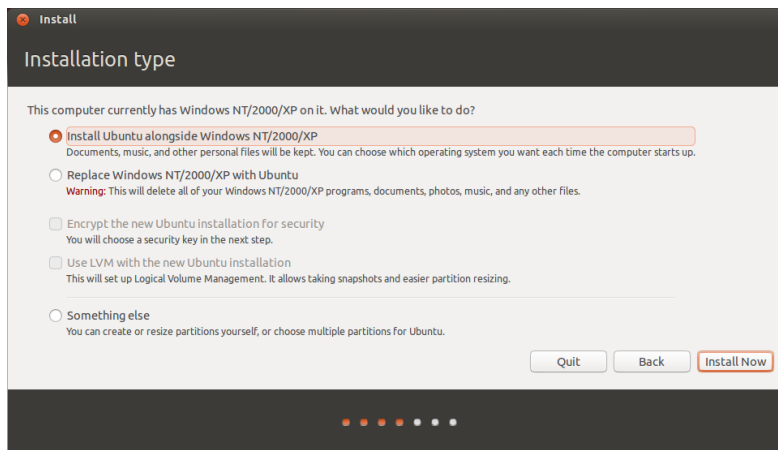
Install

Installation type

This computer currently has Windows NT/2000/XP on it. What would you like to do?

Install Ubuntu alongside Windows NT/2000/XP
Documents, music, and other personal files will be kept. You can choose which operating system you want each time the computer starts up.

Replace Windows NT/2000/XP with Ubuntu
Warning: This will delete all of your Windows NT/2000/XP programs, documents, photos, music, and any other files.

Encrypt the new Ubuntu installation for security
You will choose a security key in the next step.

Use LVM with the new Ubuntu installation
This will set up Logical Volume Management. It allows taking snapshots and easier partition resizing.

Something else
You can create or resize partitions yourself, or choose multiple partitions for Ubuntu.

Quit
Back
Install Now